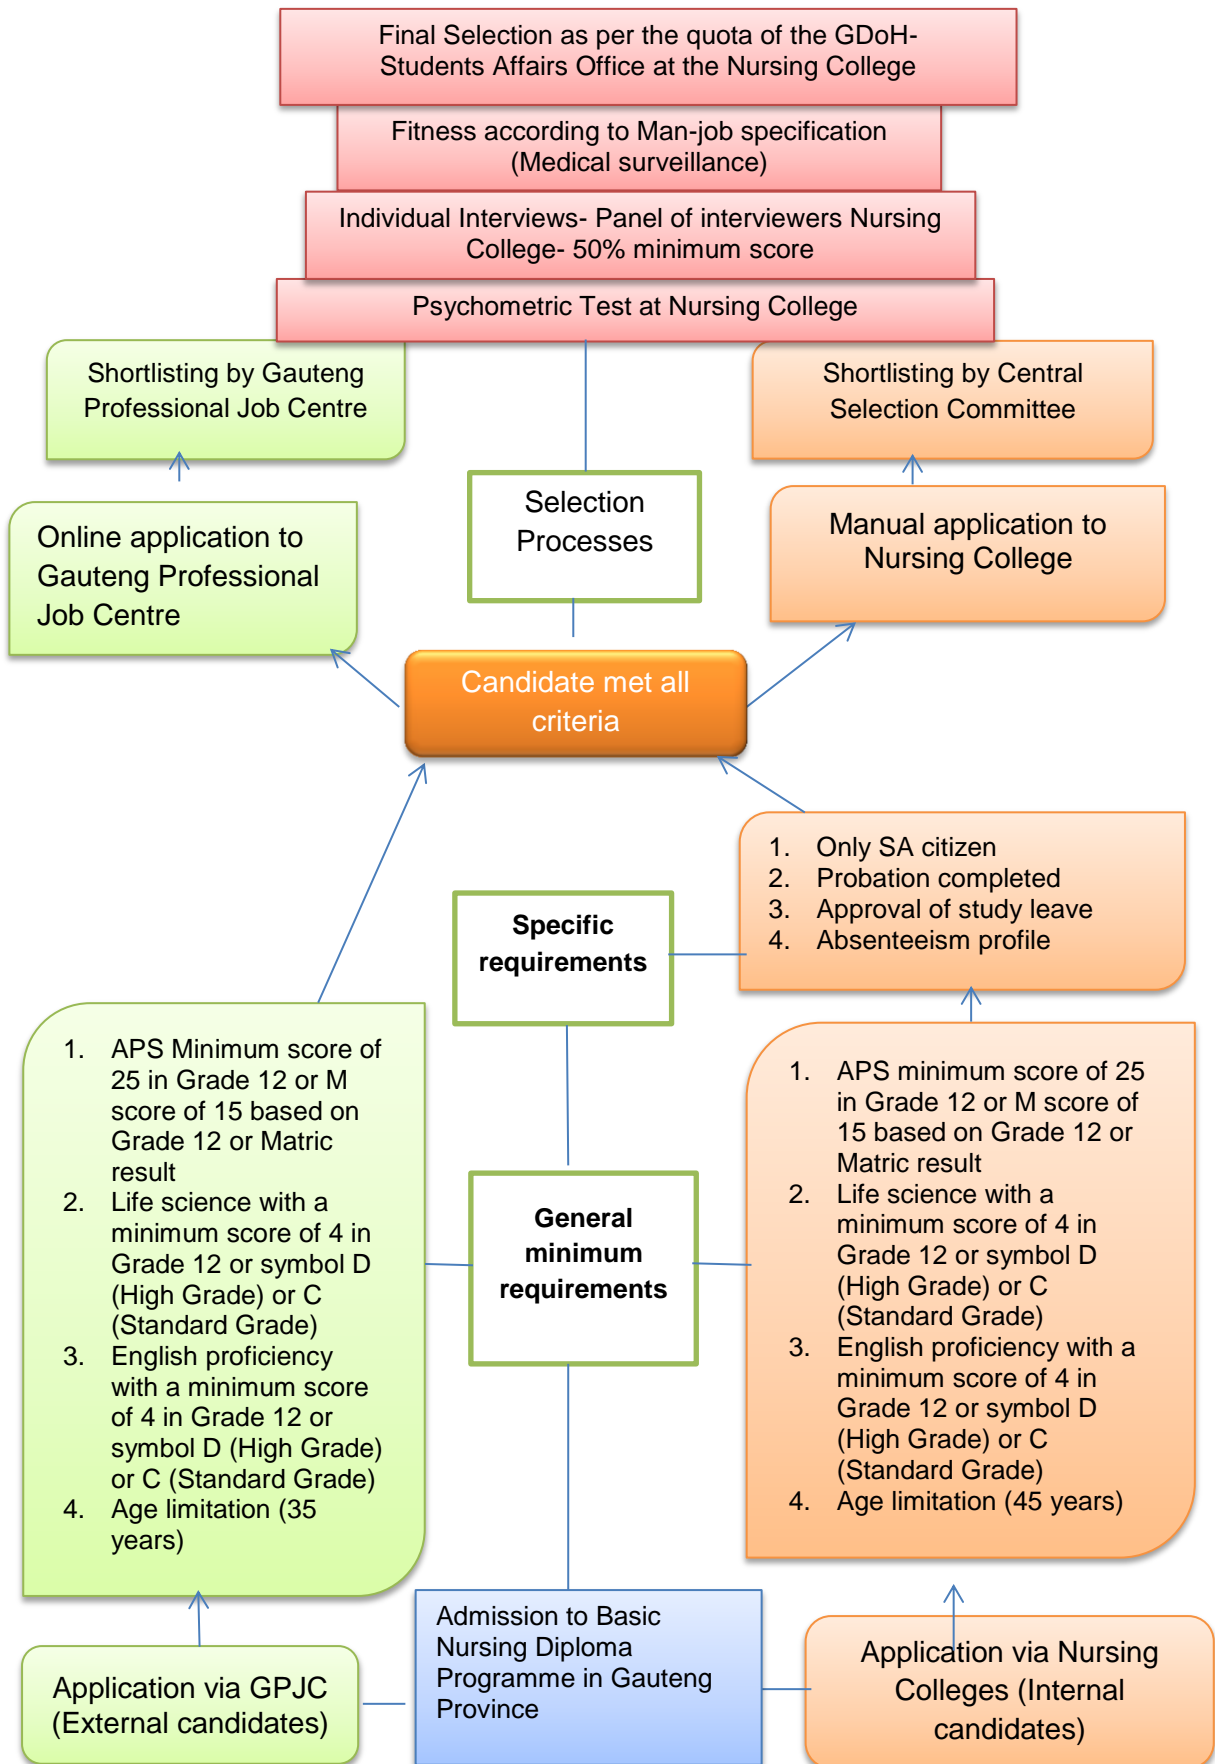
Final Selection as per the quota of the GDoH-Students Affairs Office at the Nursing College

Fitness according to Man-job specification (Medical surveillance)

Individual Interviews- Panel of interviewers Nursing College- 50% minimum score

Psychometric Test at Nursing College

Shortlisting by Gauteng Professional Job Centre

Shortlisting by Central Selection Committee

Selection Processes

Online application to Gauteng Professional Job Centre

Manual application to Nursing College

Candidate met all criteria

1. Only SA citizen
2. Probation completed
3. Approval of study leave
4. Absenteeism profile

Specific requirements

1. APS Minimum score of 25 in Grade 12 or M score of 15 based on Grade 12 or Matric result
2. Life science with a minimum score of 4 in Grade 12 or symbol D (High Grade) or C (Standard Grade)
3. English proficiency with a minimum score of 4 in Grade 12 or symbol D (High Grade) or C (Standard Grade)
4. Age limitation (35 years)

General minimum requirements

1. APS minimum score of 25 in Grade 12 or M score of 15 based on Grade 12 or Matric result
2. Life science with a minimum score of 4 in Grade 12 or symbol D (High Grade) or C (Standard Grade)
3. English proficiency with a minimum score of 4 in Grade 12 or symbol D (High Grade) or C (Standard Grade)
4. Age limitation (45 years)

Application via GPJC (External candidates)

Admission to Basic Nursing Diploma Programme in Gauteng Province

Application via Nursing Colleges (Internal candidates)